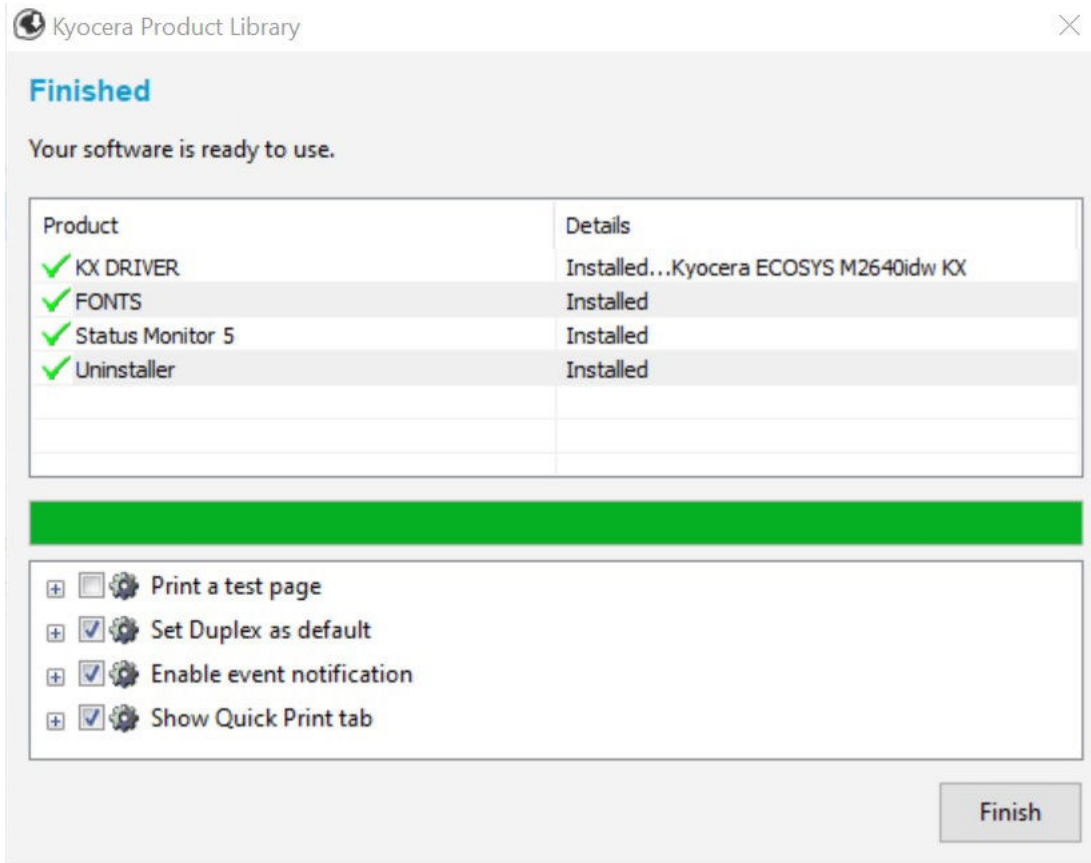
Kyocera Product Library

Finished

Your software is ready to use.

| Product | Details |
|---|---|
| KX DRIVER | Installed...Kyocera ECOSYS M2640idw KX |
| FONTS | Installed |
| Status Monitor 5 | Installed |
| Uninstaller | Installed |

Print a test page
Set Duplex as default
Enable event notification
Show Quick Print tab

Finish